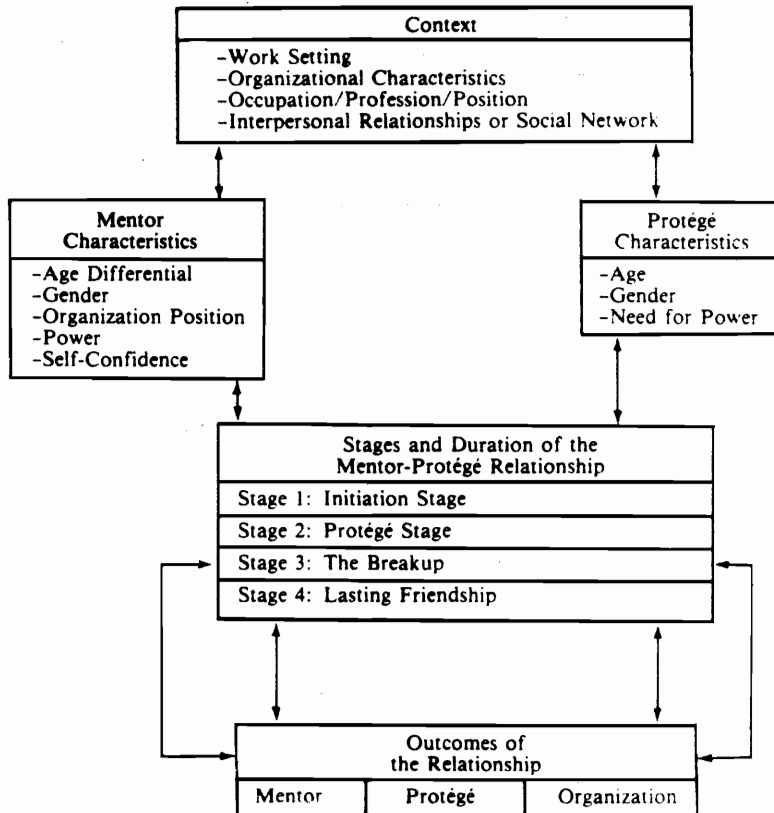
Context
-Work Setting
-Organizational Characteristics
-Occupation/Profession/Position
-Interpersonal Relationships or Social Network

Mentor Characteristics
-Age Differential
-Gender
-Organization Position
-Power
-Self-Confidence

Protégé Characteristics
-Age
-Gender
-Need for Power

Stages and Duration of the Mentor-Protégé Relationship
Stage 1: Initiation Stage
Stage 2: Protégé Stage
Stage 3: The Breakup
Stage 4: Lasting Friendship

Outcomes of the Relationship

| Mentor | Protégé | Organization |
|---|---|---|